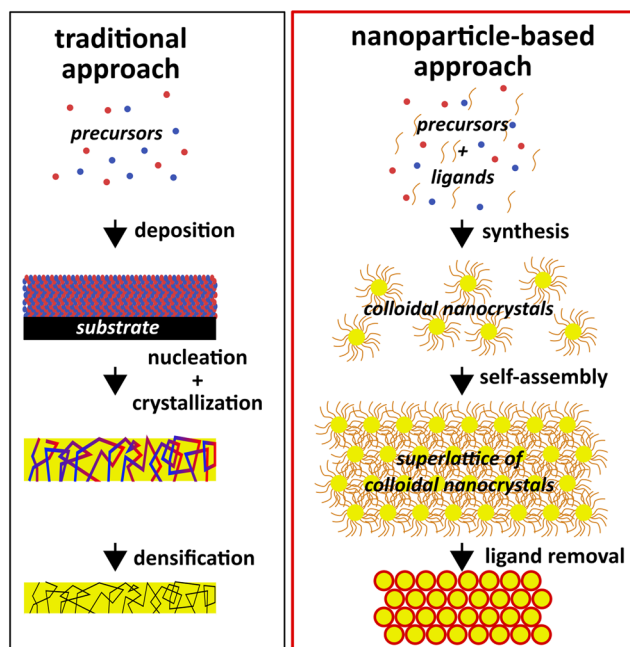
traditional approach

precursors

deposition

substrate

nucleation + crystallization

densification

nanoparticle-based approach

precursors + ligands

synthesis

colloidal nanocrystals

self-assembly

superlattice of colloidal nanocrystals

ligand removal